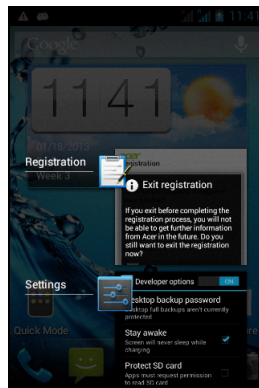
11:4

Google

1141

01/18/2013
Week 3

Registration

Exit registration

If you exit before completing the registration process, you will not be able to get further information from Acer in the future. Do you still want to exit the registration now?

Settings

Developer options ON

Desktop backup password
Desktop full backups aren't currently protected

Stay awake
Screen will never sleep while charging

Protect SD card
Apps must request permission to read SD card

Quick Mode